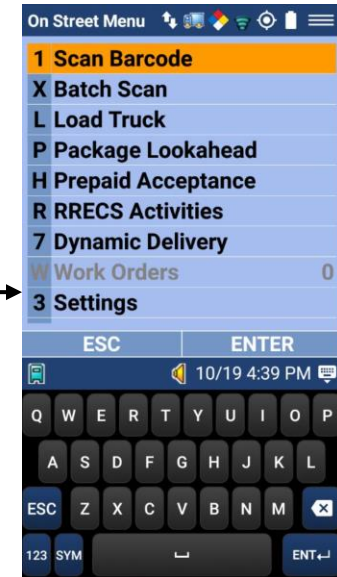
On Street Menu

1 Scan Barcode
X Batch Scan
L Load Truck
P Package Lookahead
H Prepaid Acceptance
R RRECS Activities
7 Dynamic Delivery
W Work Orders 0
3 Settings

ESC ENTER

10/19 4:39 PM

Q W E R T Y U I O P
A S D F G H J K L
ESC Z X C V B N M
123 SYM ENT